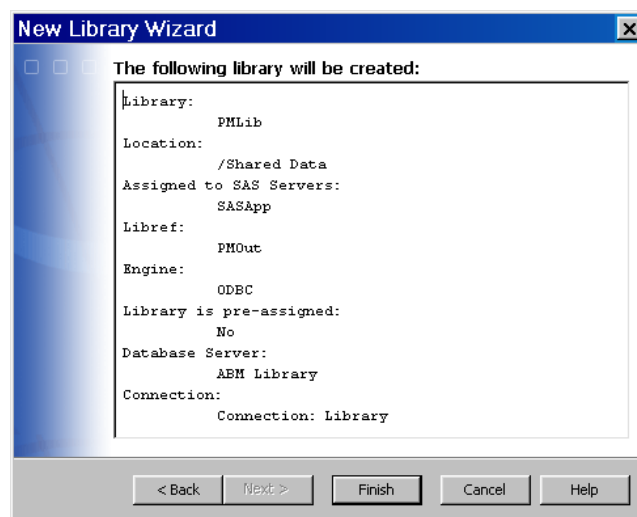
New Library Wizard

The following library will be created:

Library:
PMLib
Location:
/Shared Data
Assigned to SAS Servers:
SASApp
Libref:
PMOut
Engine:
ODBC
Library is pre-assigned:
No
Database Server:
ABM Library
Connection:
Connection: Library

< Back
Next >
Finish
Cancel
Help